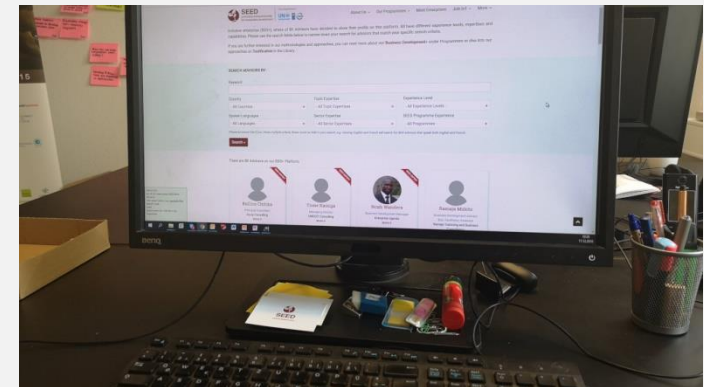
SEED

About Us    Our Programmes    Meet Innovators    Join Us    More

Search advisors by:

Search

Country    Topic Expertise    Experience Level

All Countries    All Topic Expertise    All Experience Levels

Spoken Language    Sector Expertise    SEED Programme Experience

All Languages    All Sector Expertise    All Programmes

Search

These SEED Advisors in our SEED Platform

Rodney Olando

Thabo Rasago

Ntabi Mandisa

Rosinah Mbhele

BenQ

SEED